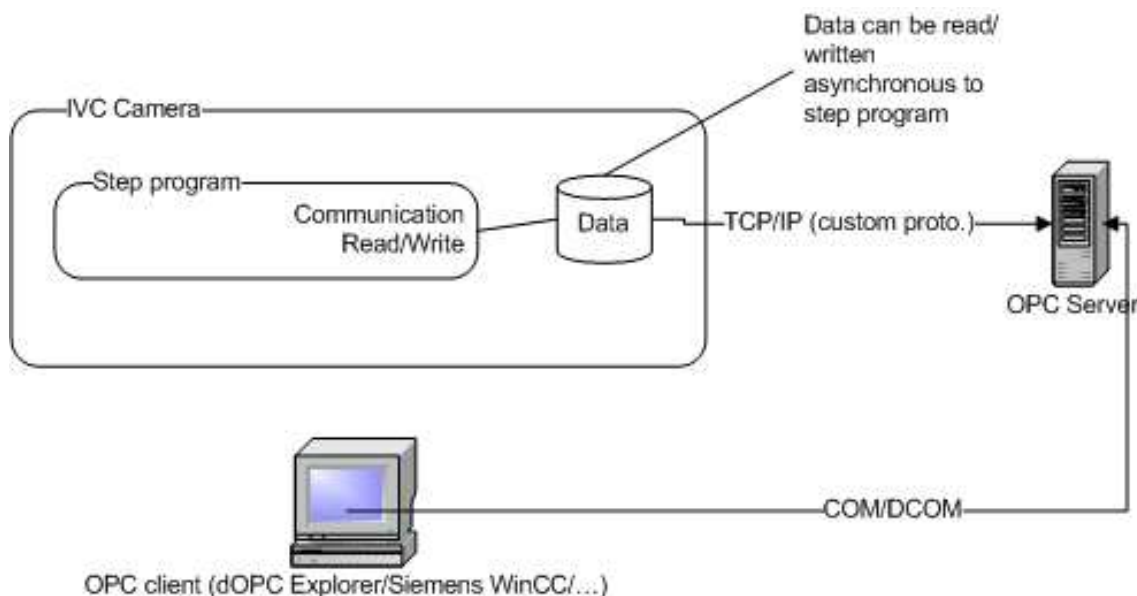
Data can be read/ written asynchronous to step program

IVC Camera

Step program

Communication Read/Write

Data

TCP/IP (custom proto.)

OPC Server

COM/DCOM

OPC client (dOPC Explorer/Siemens WinCC/…)